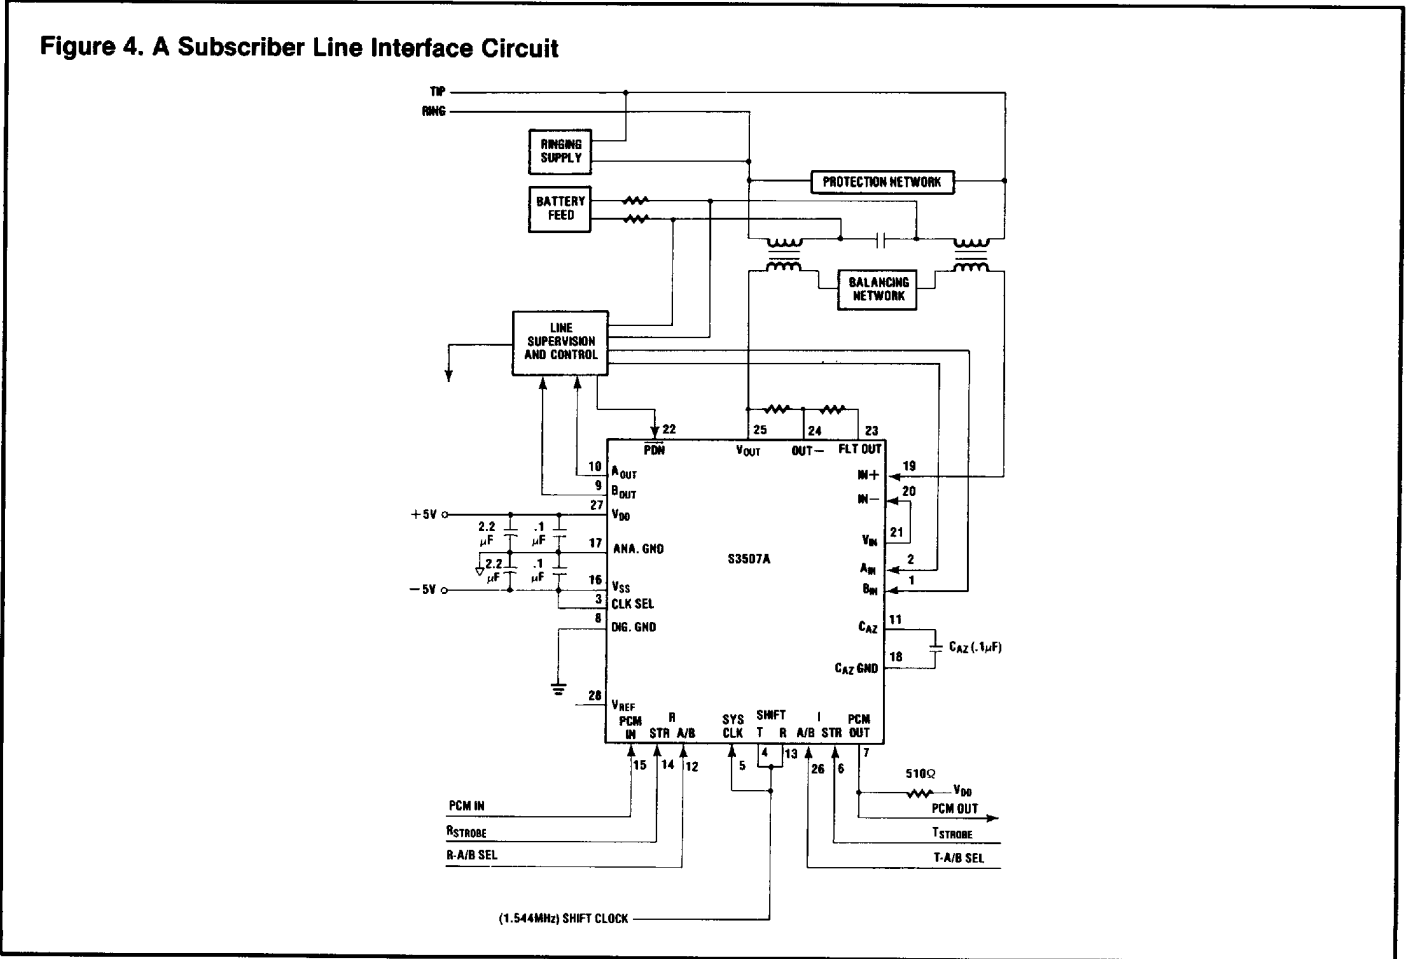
Figure 4. A Subscriber Line Interface Circuit

TIP
RING
RINGING SUPPLY
PROTECTION NETWORK
BATTERY FEED
BALANCING NETWORK
LINE SUPERVISION AND CONTROL

22 $\overline{PDN}$
25 $V_{OUT}$
24 OUT−
23 FLT OUT
10 $A_{OUT}$
9 $B_{OUT}$
27 $V_{DD}$
17 ANA. GND
16 $V_{SS}$
3 CLK SEL
8 DIG. GND
28 $V_{REF}$
19 IN+
20 IN−
21 $V_{IN}$
2 $A_{IN}$
1 $B_{IN}$
11 $C_{AZ}$
18 $C_{AZ}$ GND
$C_{AZ}$ (.1μF)
S3507A

+5V
−5V
2.2 μF
.1 μF
2.2 μF
.1 μF

PCM IN
R STR A/B
SYS CLK
SHIFT T R
I A/B STR
PCM OUT
15 14 12 5 4 13 26 6 7

510Ω
$V_{DD}$
PCM OUT
$T_{STROBE}$
T-A/B SEL
PCM IN
$R_{STROBE}$
R-A/B SEL
(1.544MHz) SHIFT CLOCK